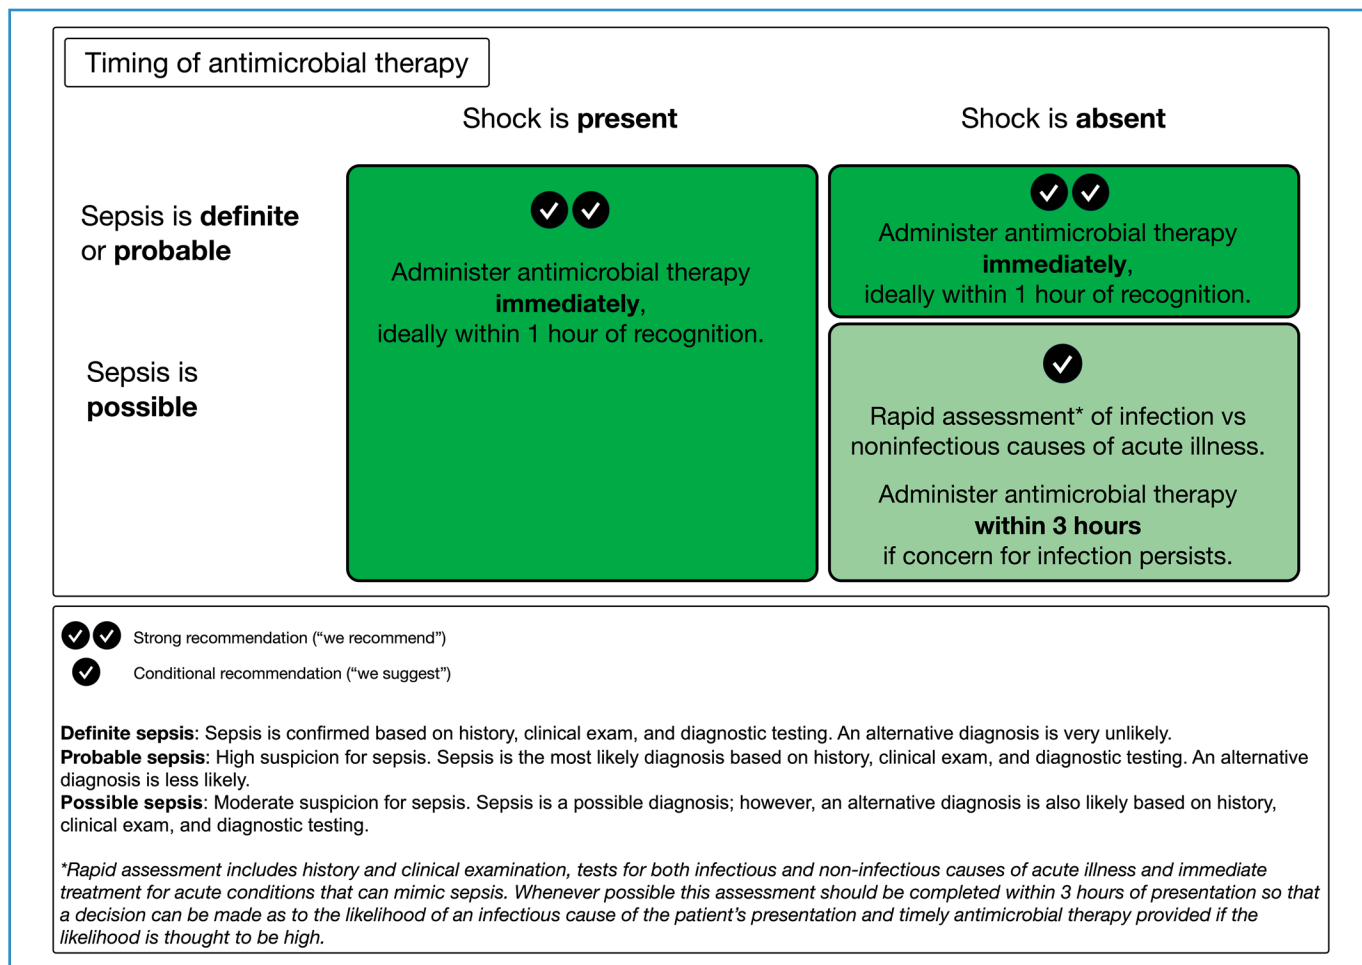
Timing of antimicrobial therapy

|  | Shock is **present** | Shock is **absent** |
|---|---|---|
| Sepsis is **definite** or **probable** | Administer antimicrobial therapy **immediately**, ideally within 1 hour of recognition. | Administer antimicrobial therapy **immediately**, ideally within 1 hour of recognition. |
| Sepsis is **possible** | Administer antimicrobial therapy **immediately**, ideally within 1 hour of recognition. | Rapid assessment* of infection vs noninfectious causes of acute illness. Administer antimicrobial therapy **within 3 hours** if concern for infection persists. |

Strong recommendation (“we recommend”)
Conditional recommendation (“we suggest”)

**Definite sepsis**: Sepsis is confirmed based on history, clinical exam, and diagnostic testing. An alternative diagnosis is very unlikely.
**Probable sepsis**: High suspicion for sepsis. Sepsis is the most likely diagnosis based on history, clinical exam, and diagnostic testing. An alternative diagnosis is less likely.
**Possible sepsis**: Moderate suspicion for sepsis. Sepsis is a possible diagnosis; however, an alternative diagnosis is also likely based on history, clinical exam, and diagnostic testing.

*Rapid assessment includes history and clinical examination, tests for both infectious and non-infectious causes of acute illness and immediate treatment for acute conditions that can mimic sepsis. Whenever possible this assessment should be completed within 3 hours of presentation so that a decision can be made as to the likelihood of an infectious cause of the patient’s presentation and timely antimicrobial therapy provided if the likelihood is thought to be high.